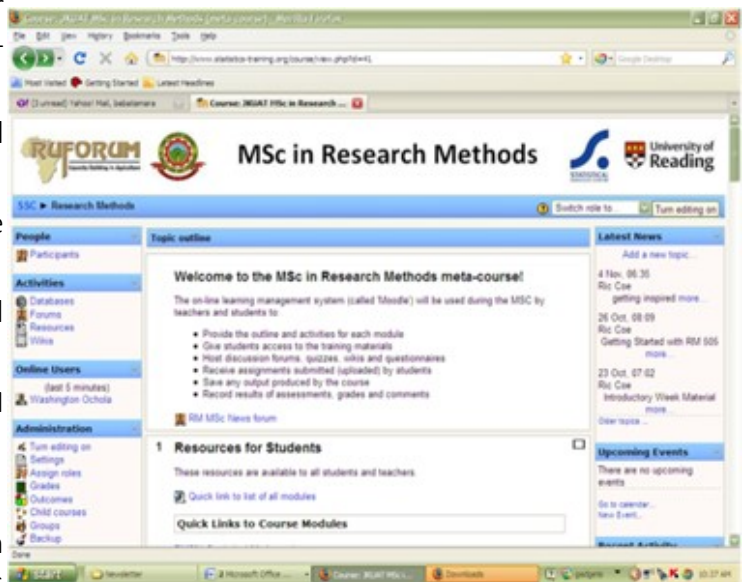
Course: JKUAT MSc in Research Methods (meta-course) - Mozilla Firefox

File Edit View History Bookmarks Tools Help

http://www.statistics-training.org/course/view.php?id=41

Google Desktop

Most Visited Getting Started Latest Headlines

(3 unread) Yahoo! Mail, babatamera

Course: JKUAT MSc in Research ...

RUFORUM

MSc in Research Methods

University of Reading

SSC ► Research Methods

Switch role to... Turn editing on

People

Participants

Activities

Databases
Forums
Resources
Wikis

Online Users

(last 5 minutes)
Washington Ochola

Administration

Turn editing on
Settings
Assign roles
Grades
Outcomes
Child courses
Groups
Backup

Topic outline

Welcome to the MSc in Research Methods meta-course!

The on-line learning management system (called 'Moodle') will be used during the MSC by teachers and students to:

• Provide the outline and activities for each module
• Give students access to the training materials
• Host discussion forums, quizzes, wikis and questionnaires
• Receive assignments submitted (uploaded) by students
• Save any output produced by the course
• Record results of assessments, grades and comments

RM MSc News forum

1 Resources for Students

These resources are available to all students and teachers.

Quick link to list of all modules

Quick Links to Course Modules

Latest News

Add a new topic...

4 Nov, 06:35
Ric Coe
getting inspired more...

26 Oct, 08:09
Ric Coe
Getting Started with RM 505 more...

23 Oct, 07:02
Ric Coe
Introductory Week Material more...

Older topics...

Upcoming Events

There are no upcoming events

Go to calendar...
New Event...

Recent Activity

Done

start Newsletter 2 Microsoft Office ... Course: JKUAT MSc i... Downloads 10:37 AM